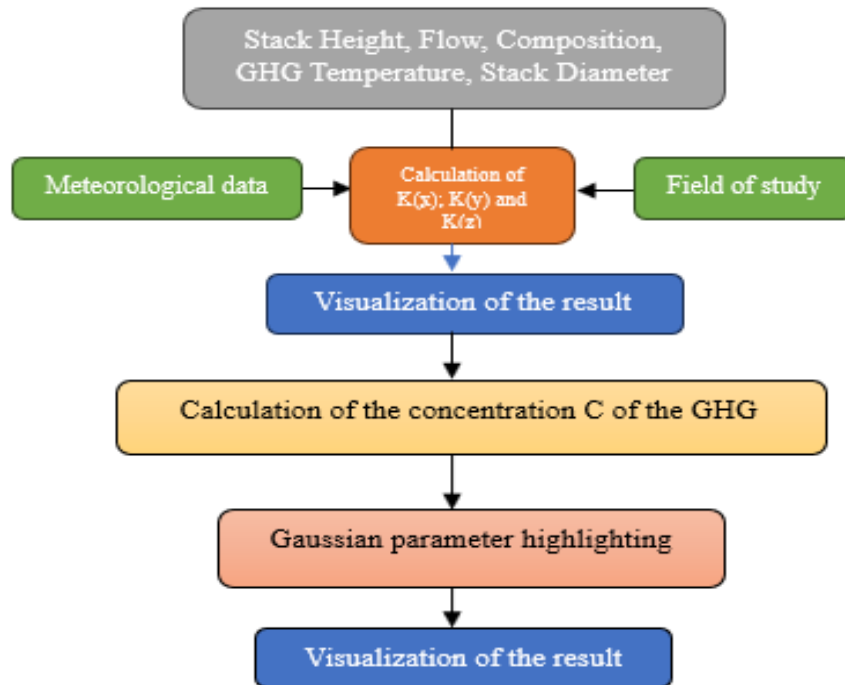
Stack Height, Flow, Composition, GHG Temperature, Stack Diameter

Meteorological data

Calculation of K(x); K(y) and K(z)

Field of study

Visualization of the result

Calculation of the concentration C of the GHG

Gaussian parameter highlighting

Visualization of the result